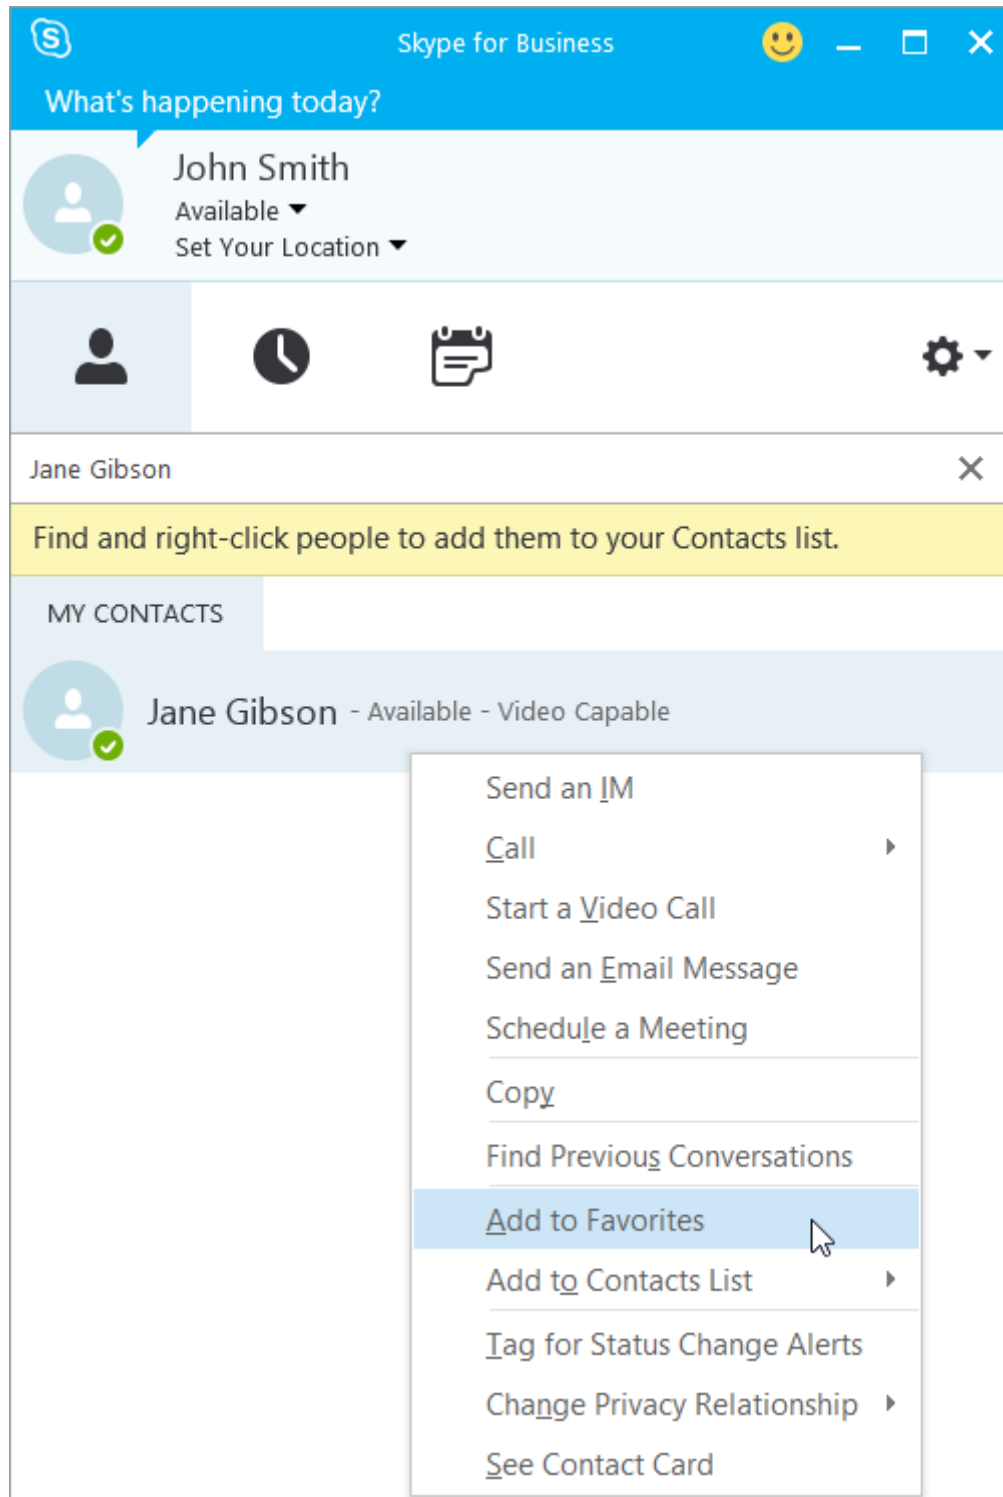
Skype for Business

What's happening today?

John Smith

Available

Set Your Location

Jane Gibson

Find and right-click people to add them to your Contacts list.

MY CONTACTS

Jane Gibson - Available - Video Capable

Send an IM

Call

Start a Video Call

Send an Email Message

Schedule a Meeting

Copy

Find Previous Conversations

Add to Favorites

Add to Contacts List

Tag for Status Change Alerts

Change Privacy Relationship

See Contact Card